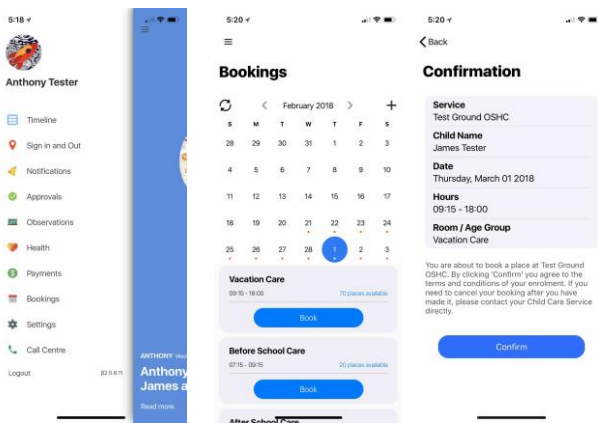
5:18

Anthony Tester

Timeline
Sign in and Out
Notifications
Approvals
Observations
Health
Payments
Bookings
Settings
Call Centre

Logout
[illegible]

ANTHONY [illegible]
Anthony
James a
Read more

5:20

Bookings

February 2018

| S | M | T | W | T | F | S |
|---|---|---|---|---|---|---|
| 28 | 29 | 30 | 31 | 1 | 2 | 3 |
| 4 | 5 | 6 | 7 | 8 | 9 | 10 |
| 11 | 12 | 13 | 14 | 15 | 16 | 17 |
| 18 | 19 | 20 | 21 | 22 | 23 | 24 |
| 25 | 26 | 27 | 28 | 1 | 2 | 3 |

Vacation Care
09:15 - 18:00
70 places available
Book

Before School Care
07:15 - 09:15
20 places available
Book

After School Care

5:20

Back

Confirmation

Service
Test Ground OSHC

Child Name
James Tester

Date
Thursday, March 01 2018

Hours
09:15 - 18:00

Room / Age Group
Vacation Care

You are about to book a place at Test Ground OSHC. By clicking 'Confirm' you agree to the terms and conditions of your enrolment. If you need to cancel your booking after you have made it, please contact your Child Care Service directly.

Confirm